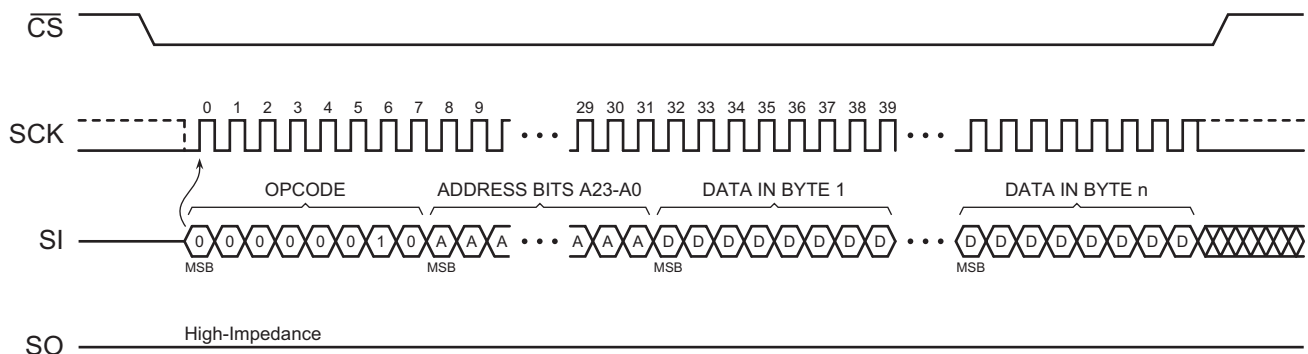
$\overline{CS}$

SCK

0 1 2 3 4 5 6 7 8 9 · · · 29 30 31 32 33 34 35 36 37 38 39 · · ·

OPCODE

ADDRESS BITS A23-A0

DATA IN BYTE 1

DATA IN BYTE n

SI

0 0 0 0 0 0 1 0 A A A · · · A A A D D D D D D D D · · · D D D D D D D D

MSB

MSB

MSB

MSB

SO

High-Impedance